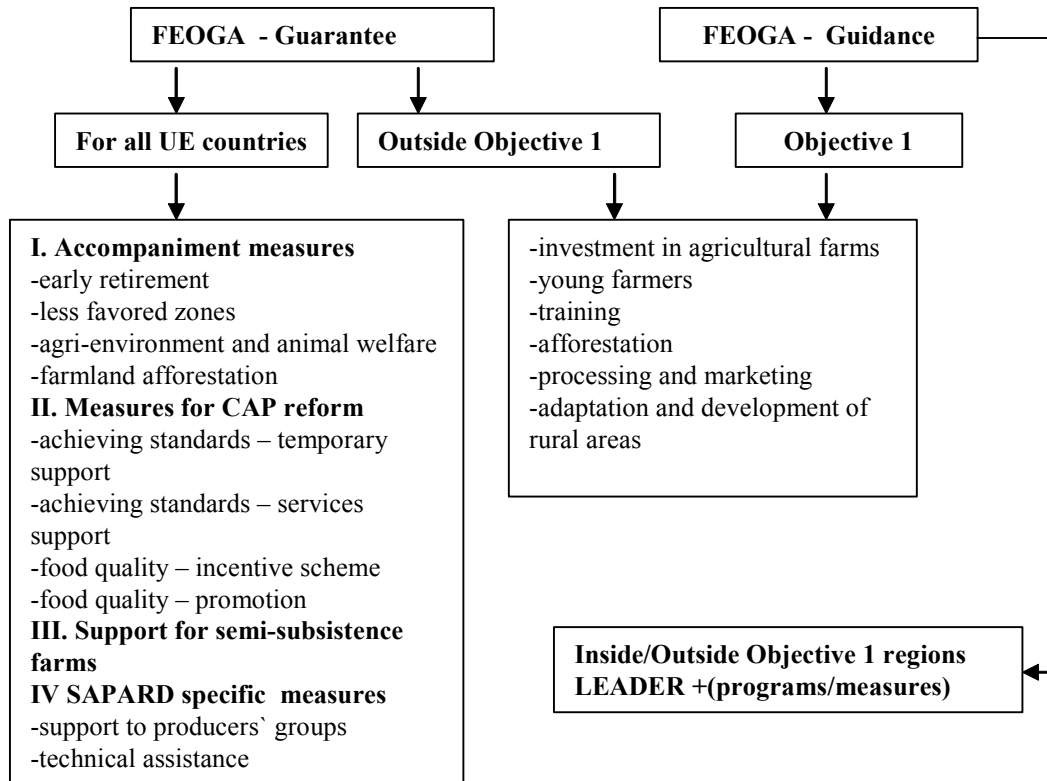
FEOGA - Guarantee

FEOGA - Guidance

For all UE countries

Outside Objective 1

Objective 1

**I. Accompaniment measures**
-early retirement
-less favored zones
-agri-environment and animal welfare
-farmland afforestation
**II. Measures for CAP reform**
-achieving standards – temporary support
-achieving standards – services support
-food quality – incentive scheme
-food quality – promotion
**III. Support for semi-subsistence farms**
**IV SAPARD specific measures**
-support to producers` groups
-technical assistance

-investment in agricultural farms
-young farmers
-training
-afforestation
-processing and marketing
-adaptation and development of rural areas

Inside/Outside Objective 1 regions
LEADER +(programs/measures)